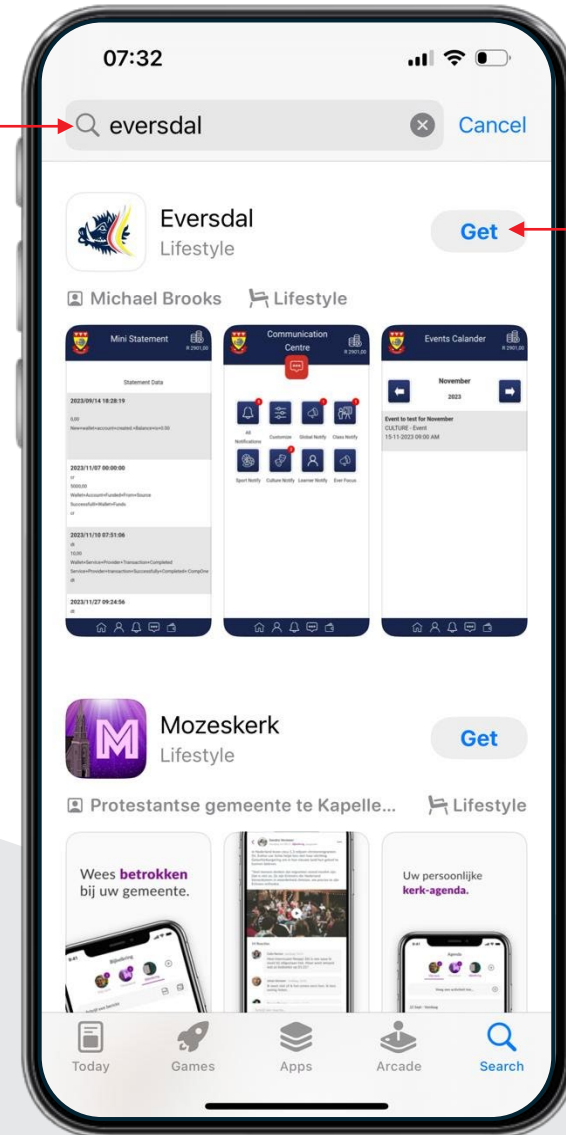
07:32

eversdal

Cancel

Eversdal
Lifestyle

Get

Michael Brooks Lifestyle

Mini Statement
R 2901,00

Statement Data

2023/09/14 18:28:19

0,00
New>wallet>account>created.<Balance>is>0.00

2023/11/07 00:00:00
cr
5000,00
Wallet>Account>Funded>From>Source
Successfull>Wallet>Funds
cr

2023/11/10 07:51:06
dr
10,00
Wallet>Service>Provider>Transaction>Completed
Service>Provider>transaction>Successfully>Completed>CompOne
dr

2023/11/27 09:24:56
dr

Communication Centre
R 2901,00

All Notifications
Customize
Global Notify
Class Notify
Sport Notify
Culture Notify
Learner Notify
Ever Focus

Events Calander
R 2901,00

November
2023

Event to test for November
CULTURE - Event
15-11-2023 09:00 AM

Mozeskerk
Lifestyle

Get

Protestantse gemeente te Kapelle... Lifestyle

Wees betrokken bij uw gemeente.

Uw persoonlijke kerk-agenda.

Today
Games
Apps
Arcade
Search